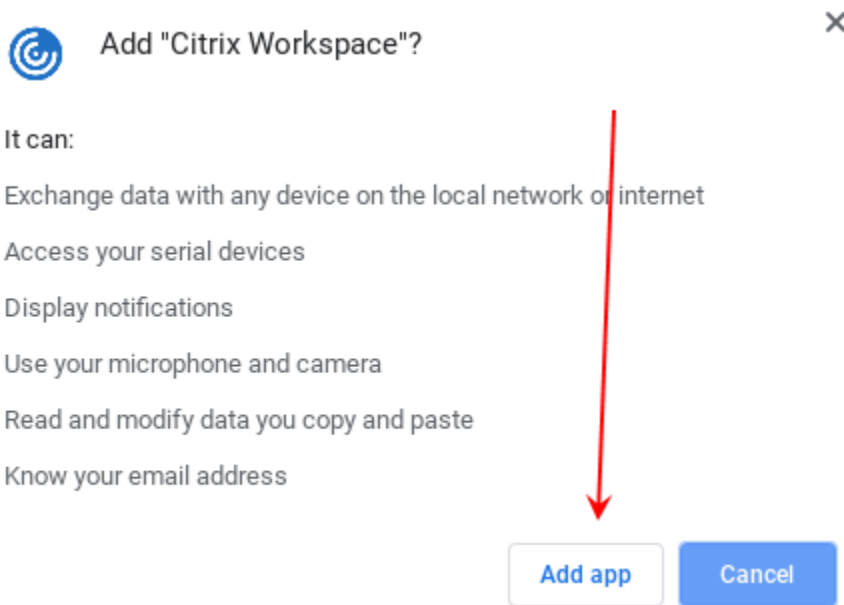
Add "Citrix Workspace"?

×

It can:

Exchange data with any device on the local network or internet

Access your serial devices

Display notifications

Use your microphone and camera

Read and modify data you copy and paste

Know your email address

Add app

Cancel